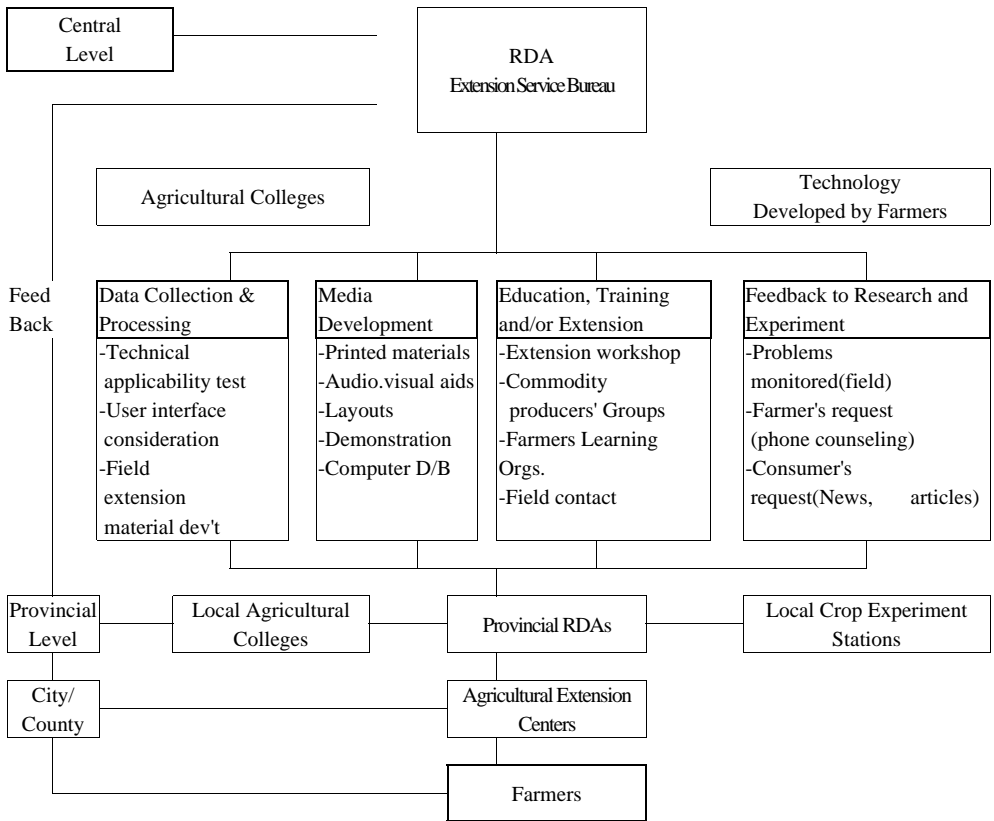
Central Level

RDA
Extension Service Bureau

Agricultural Colleges

Technology Developed by Farmers

Feed Back

Data Collection & Processing
-Technical applicability test
-User interface consideration
-Field extension material dev't

Media Development
-Printed materials
-Audio.visual aids
-Layouts
-Demonstration
-Computer D/B

Education, Training and/or Extension
-Extension workshop
-Commodity producers' Groups
-Farmers Learning Orgs.
-Field contact

Feedback to Research and Experiment
-Problems monitored(field)
-Farmer's request (phone counseling)
-Consumer's request(News, articles)

Provincial Level

Local Agricultural Colleges

Provincial RDAs

Local Crop Experiment Stations

City/ County

Agricultural Extension Centers

Farmers